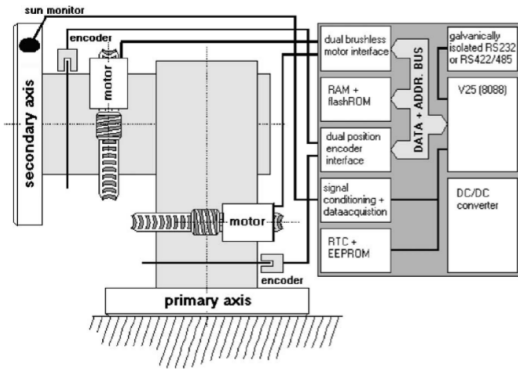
sun monitor

encoder

motor

secondary axis

dual brushless motor interface

RAM + flashROM

dual position encoder interface

signal conditioning + dataacquistion

RTC + EEPROM

DATA + ADDR. BUS

galvanically isolated RS232 or RS422/485

V25 (8088)

DC/DC converter

motor

encoder

primary axis